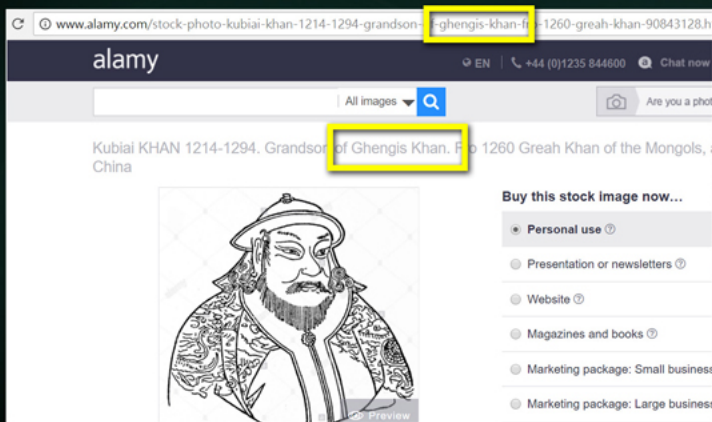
www.alamy.com/stock-photo-kubiai-khan-1214-1294-grandson-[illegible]-ghengis-khan-fr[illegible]-1260-greah-khan-90843128.h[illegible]

alamy

EN

+44 (0)1235 844600

Chat now

All images

Are you a photo

Kubiai KHAN 1214-1294. Grandson of Ghengis Khan. Fr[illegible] 1260 Greah Khan of the Mongols, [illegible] China

Buy this stock image now...

Personal use

Presentation or newsletters

Website

Magazines and books

Marketing package: Small busines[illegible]

Marketing package: Large busines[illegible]

Preview